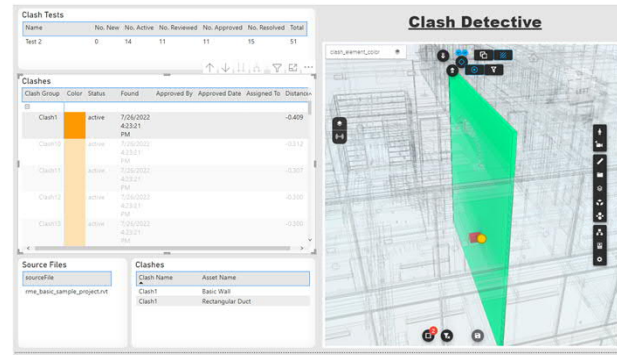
Clash Tests

| Name | No. New | No. Active | No. Reviewed | No. Approved | No. Resolved | Total |
|---|---|---|---|---|---|---|
| Test 2 | 0 | 14 | 11 | 11 | 15 | 51 |

Clash Detective

clash_element_color

Clashes

| Clash Group | Color | Status | Found | Approved By | Approved Date | Assigned To | Distance |
|---|---|---|---|---|---|---|---|
| Clash1 | | active | 7/26/2022 4:23:21 PM | | | | -0.409 |
| Clash10 | | active | 7/26/2022 4:23:21 PM | | | | -0.512 |
| Clash11 | | active | 7/26/2022 4:23:21 PM | | | | -0.307 |
| Clash12 | | active | 7/26/2022 4:23:21 PM | | | | -0.300 |
| Clash13 | | active | 7/26/2022 4:23:21 PM | | | | -0.300 |

Source Files

| sourceFile |
|---|
| rme_basic_sample_project.rvt |

Clashes

| Clash Name | Asset Name |
|---|---|
| Clash1 | Basic Wall |
| Clash1 | Rectangular Duct |